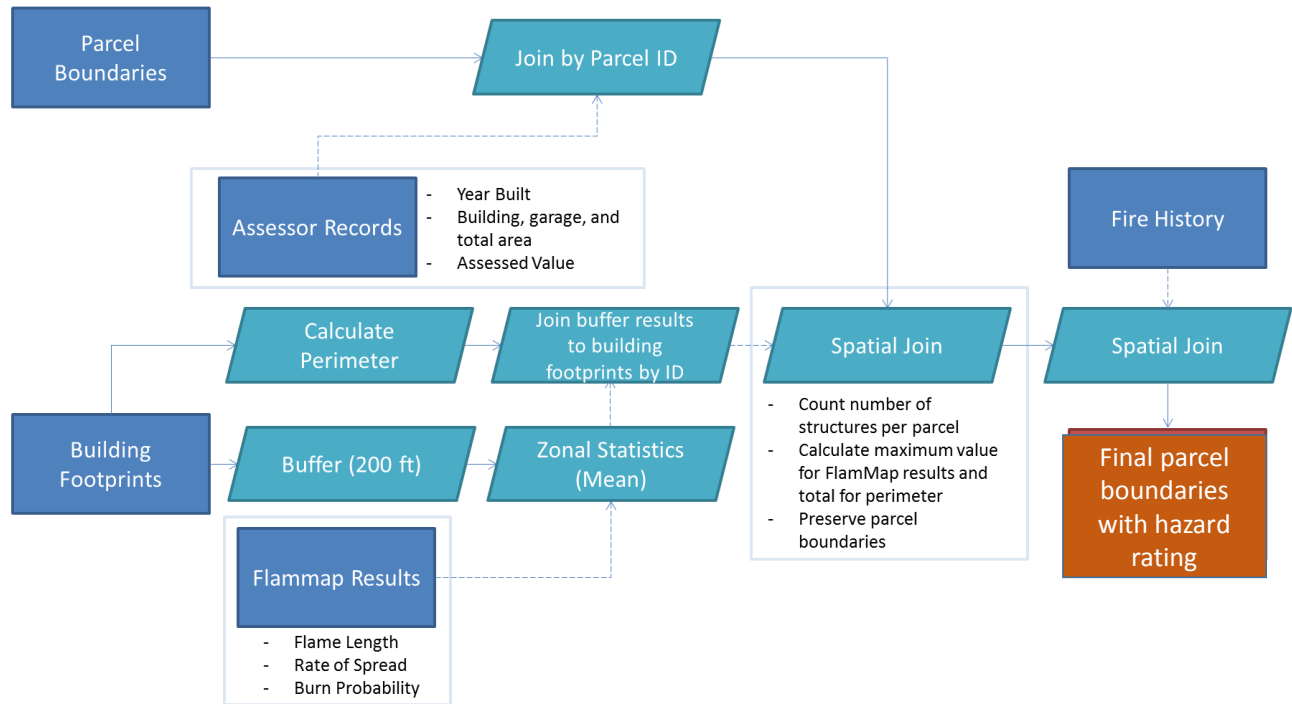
Parcel Boundaries

Join by Parcel ID

Assessor Records

- Year Built
- Building, garage, and total area
- Assessed Value

Fire History

Calculate Perimeter

Join buffer results to building footprints by ID

Spatial Join

Spatial Join

- Count number of structures per parcel
- Calculate maximum value for FlamMap results and total for perimeter
- Preserve parcel boundaries

Building Footprints

Buffer (200 ft)

Zonal Statistics (Mean)

Final parcel boundaries with hazard rating

Flammap Results

- Flame Length
- Rate of Spread
- Burn Probability